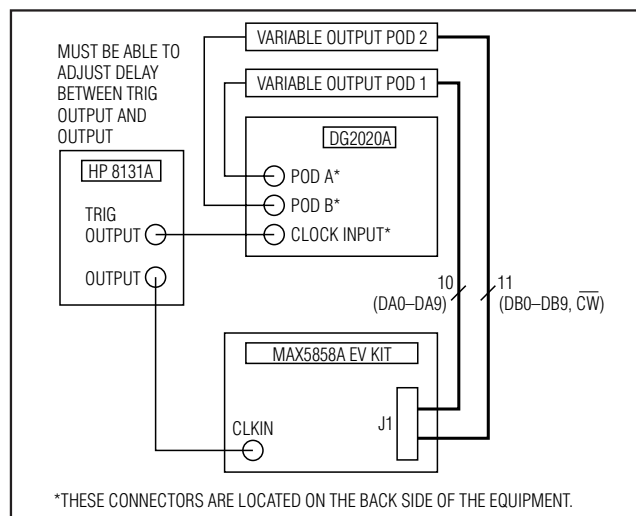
MUST BE ABLE TO ADJUST DELAY BETWEEN TRIG OUTPUT AND OUTPUT

VARIABLE OUTPUT POD 2

VARIABLE OUTPUT POD 1

DG2020A

POD A*

POD B*

CLOCK INPUT*

HP 8131A

TRIG OUTPUT

OUTPUT

10
(DA0–DA9)

11
(DB0–DB9, $\overline{CW}$)

MAX5858A EV KIT

CLKIN

J1

*THESE CONNECTORS ARE LOCATED ON THE BACK SIDE OF THE EQUIPMENT.